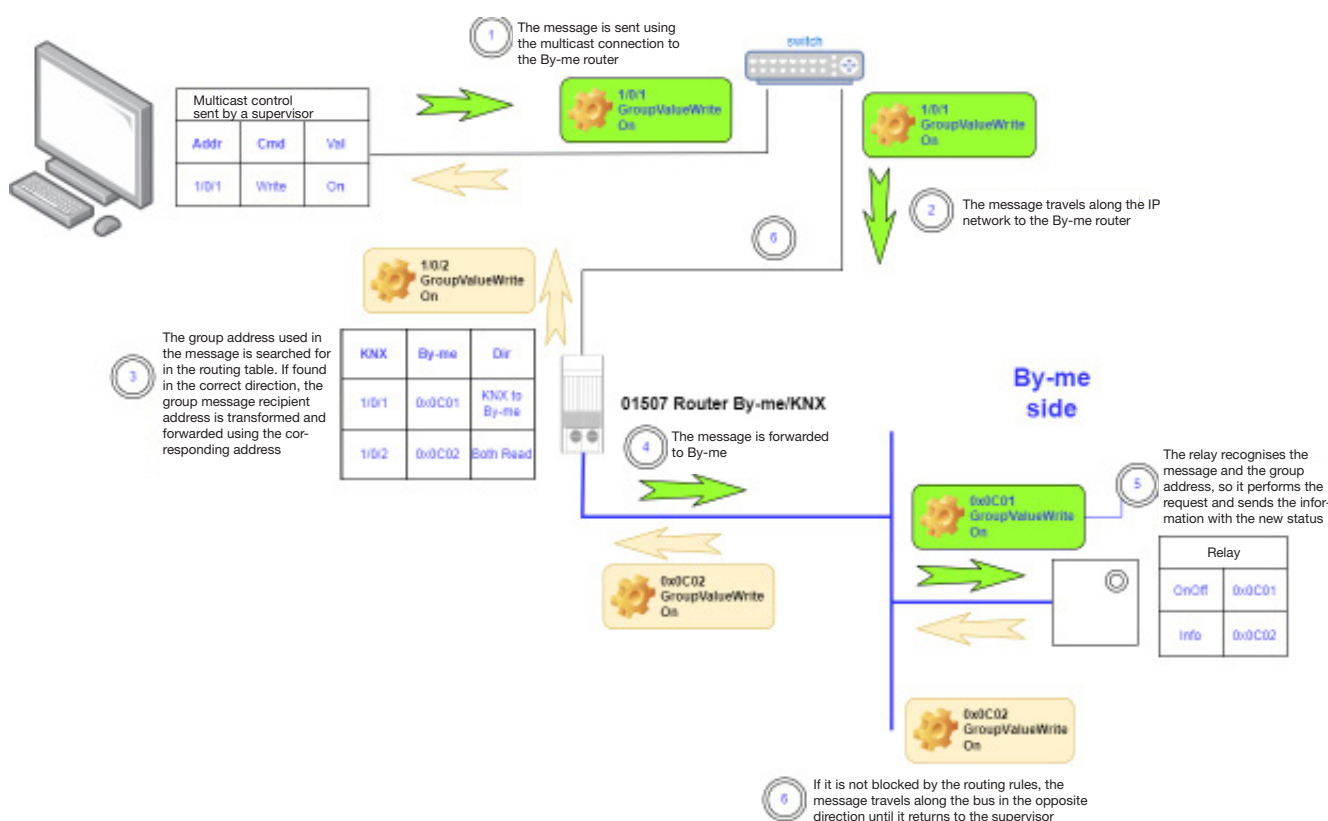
1
The message is sent using the multicast connection to the By-me router

switch

Multicast control sent by a supervisor

| Addr | Cmd | Val |
|---|---|---|
| 1/0/1 | Write | On |

1/0/1
GroupValueWrite
On

1/0/1
GroupValueWrite
On

2
The message travels along the IP network to the By-me router

6

1/0/2
GroupValueWrite
On

3
The group address used in the message is searched for in the routing table. If found in the correct direction, the group message recipient address is transformed and forwarded using the corresponding address

| KNX | By-me | Dir |
|---|---|---|
| 1/0/1 | 0x0C01 | KNX to By-me |
| 1/0/2 | 0x0C02 | Both Read |

01507 Router By-me/KNX

By-me side

4
The message is forwarded to By-me

5
The relay recognises the message and the group address, so it performs the request and sends the information with the new status

0x0C01
GroupValueWrite
On

0x0C02
GroupValueWrite
On

| Relay | |
|---|---|
| OnOff | 0x0C01 |
| Info | 0x0C02 |

0x0C02
GroupValueWrite
On

6
If it is not blocked by the routing rules, the message travels along the bus in the opposite direction until it returns to the supervisor